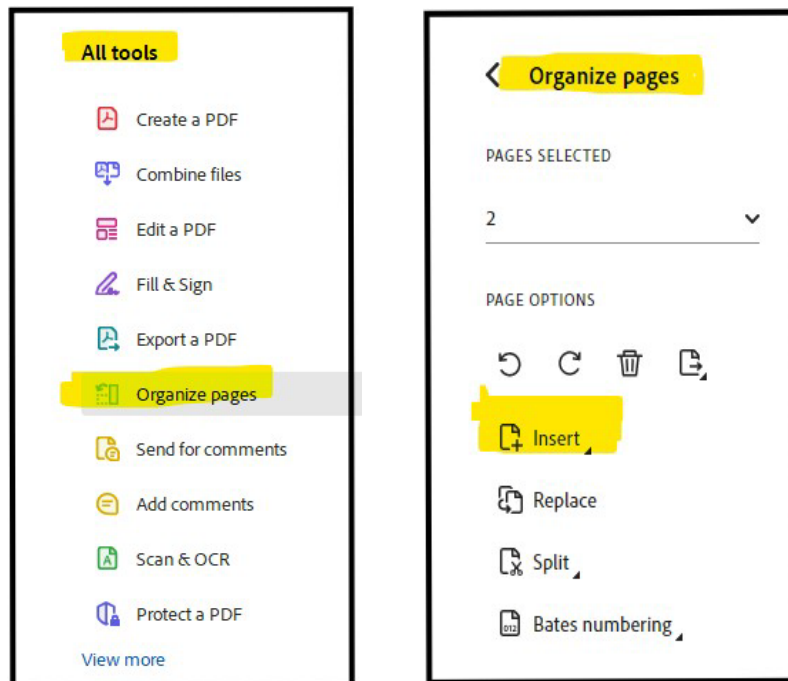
All tools

Create a PDF

Combine files

Edit a PDF

Fill & Sign

Export a PDF

Organize pages

Send for comments

Add comments

Scan & OCR

Protect a PDF

View more

Organize pages

PAGES SELECTED

2

PAGE OPTIONS

Insert

Replace

Split

Bates numbering